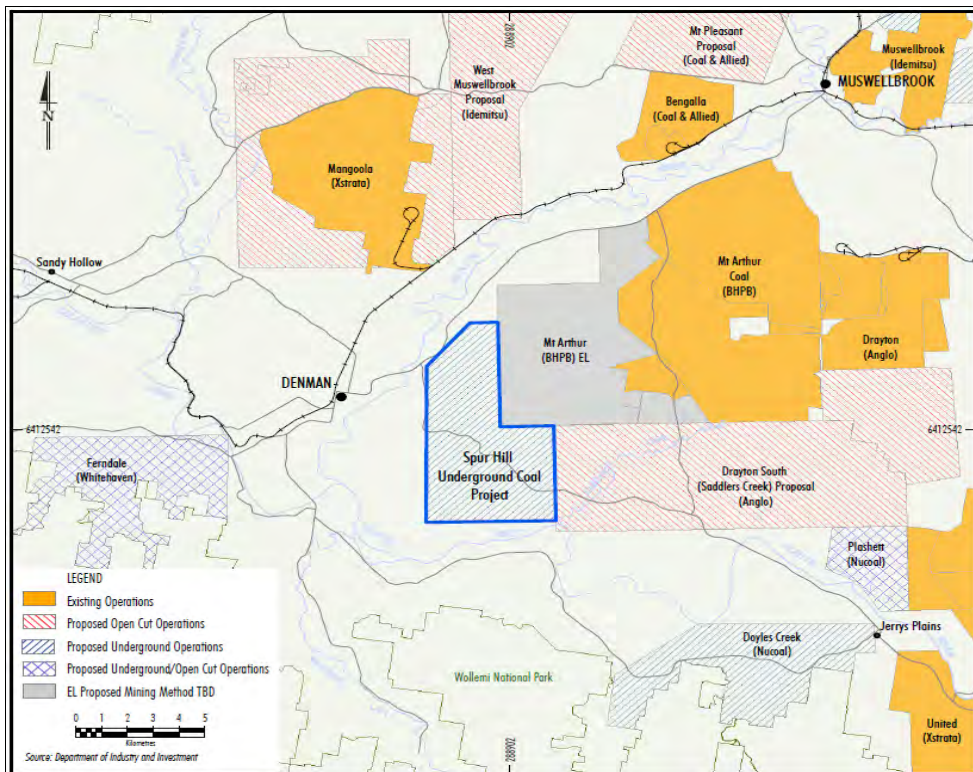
N

288902

Mt Pleasant Proposal (Coal & Allied)

Muswellbrook (Idemitsu)

MUSWELLBROOK

West Muswellbrook Proposal (Idemitsu)

Bengalla (Coal & Allied)

Mangoola (Xstrata)

Sandy Hollow

Mt Arthur Coal (BHPB)

Mt Arthur (BHPB) EL

Drayton (Anglo)

DENMAN

6412542

6412542

Ferndale (Whitehaven)

Spur Hill Underground Coal Project

Drayton South (Saddlers Creek) Proposal (Anglo)

Plashett (Nucoal)

Jerrys Plains

Doyles Creek (Nucoal)

Wollemi National Park

United (Xstrata)

LEGEND
Existing Operations
Proposed Open Cut Operations
Proposed Underground Operations
Proposed Underground/Open Cut Operations
EL Proposed Mining Method TBD

0 1 2 3 4 5
Kilometres

Source: Department of Industry and Investment

288902